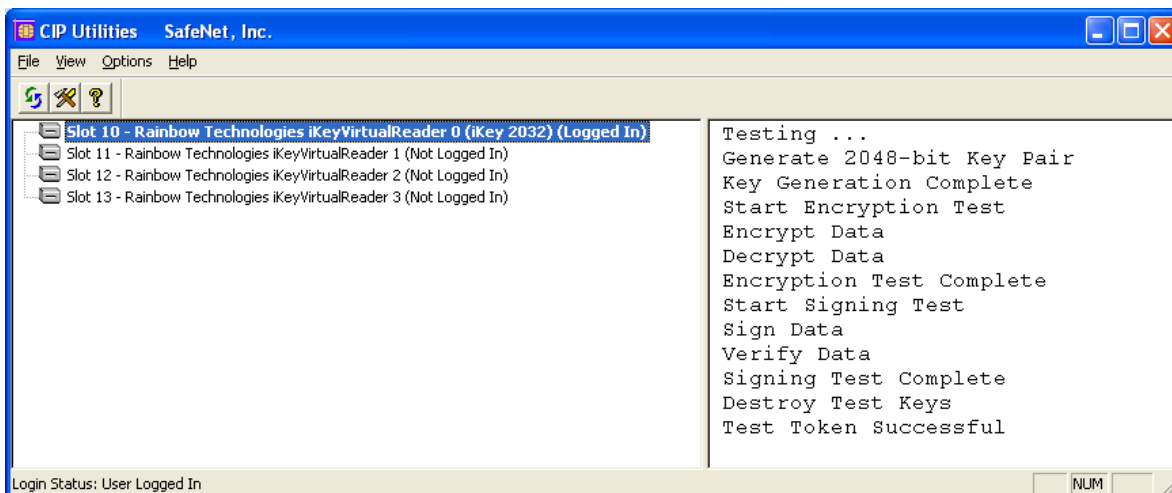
CIP Utilities SafeNet, Inc.

File View Options Help

Slot 10 - Rainbow Technologies iKeyVirtualReader 0 (iKey 2032) (Logged In)
Slot 11 - Rainbow Technologies iKeyVirtualReader 1 (Not Logged In)
Slot 12 - Rainbow Technologies iKeyVirtualReader 2 (Not Logged In)
Slot 13 - Rainbow Technologies iKeyVirtualReader 3 (Not Logged In)

Testing ...
Generate 2048-bit Key Pair
Key Generation Complete
Start Encryption Test
Encrypt Data
Decrypt Data
Encryption Test Complete
Start Signing Test
Sign Data
Verify Data
Signing Test Complete
Destroy Test Keys
Test Token Successful

Login Status: User Logged In

NUM